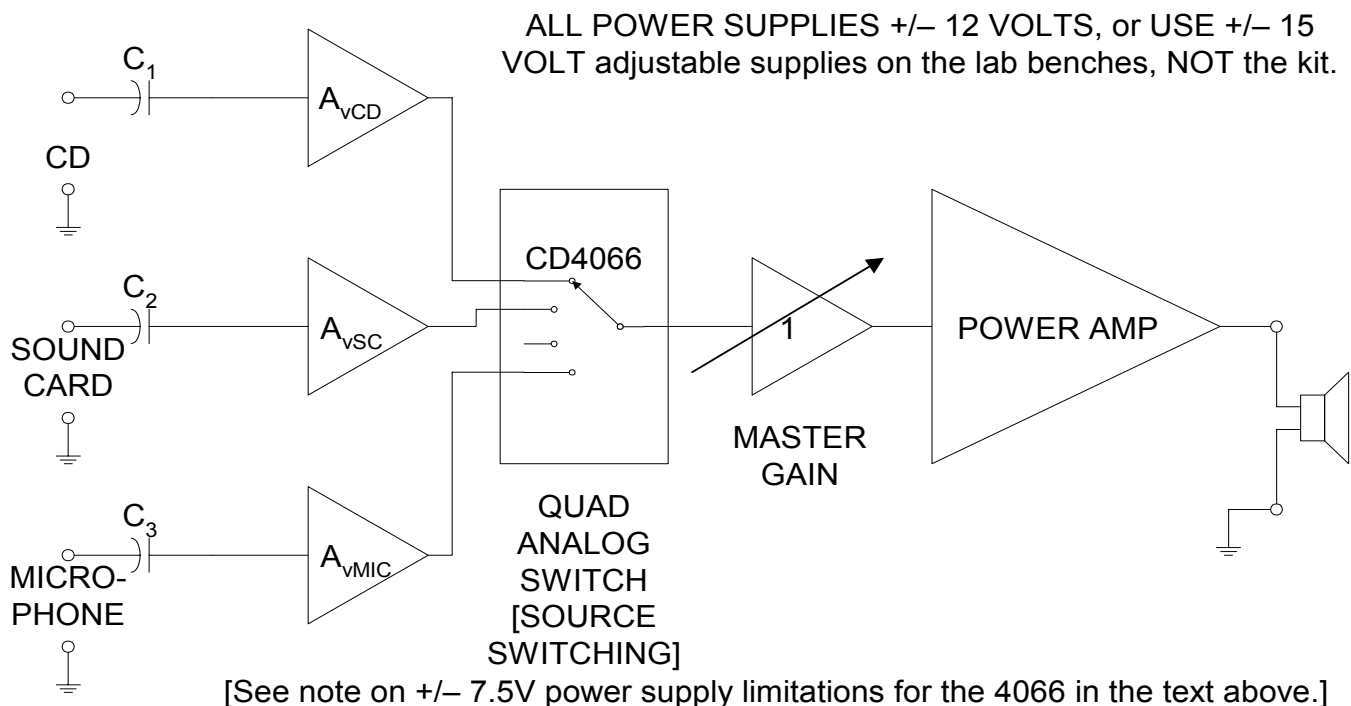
ALL POWER SUPPLIES +/– 12 VOLTS, or USE +/– 15 VOLT adjustable supplies on the lab benches, NOT the kit.

$C_1$

$A_{vCD}$

CD

$C_2$

SOUND CARD

$A_{vSC}$

CD4066

1

POWER AMP

$C_3$

MICROPHONE

$A_{vMIC}$

MASTER GAIN

QUAD ANALOG SWITCH [SOURCE SWITCHING]

[See note on +/– 7.5V power supply limitations for the 4066 in the text above.]